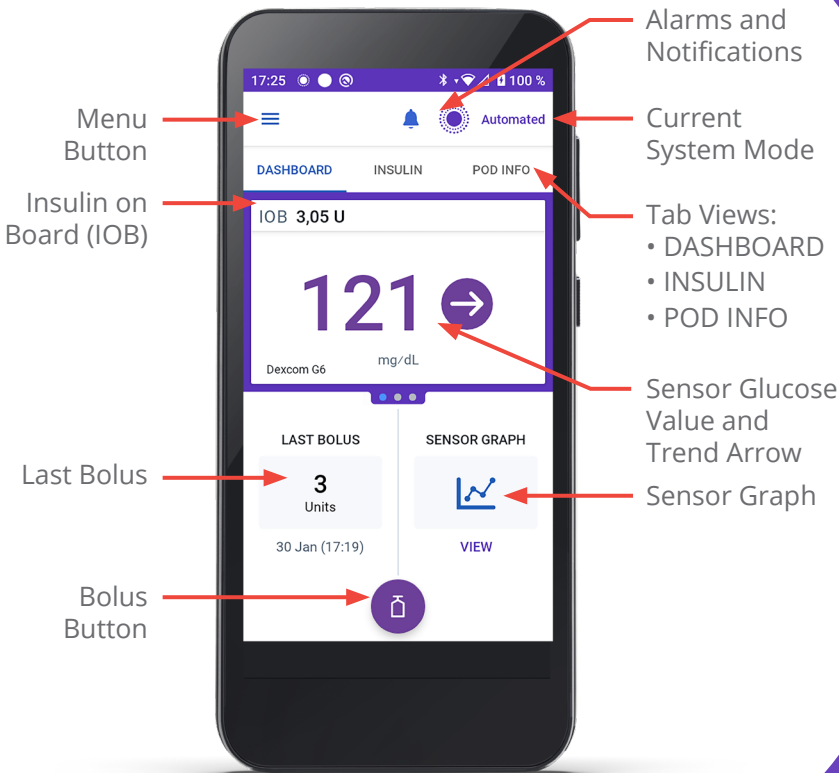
Alarms and Notifications

Menu Button

17:25 100 %

Automated

Current System Mode

DASHBOARD INSULIN POD INFO

Insulin on Board (IOB)

Tab Views:
• DASHBOARD
• INSULIN
• POD INFO

IOB 3,05 U

121

mg/dL

Dexcom G6

Sensor Glucose Value and Trend Arrow

LAST BOLUS

3
Units

30 Jan (17:19)

SENSOR GRAPH

VIEW

Last Bolus

Sensor Graph

Bolus Button